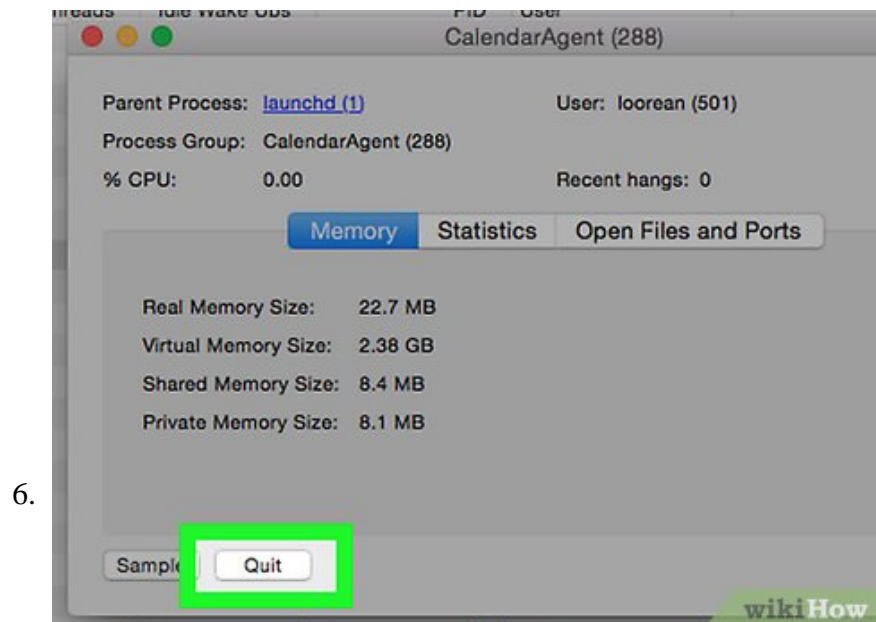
Threads Idle Wake Ups PID User

CalendarAgent (288)

Parent Process: launchd (1)
User: loorean (501)
Process Group: CalendarAgent (288)
% CPU: 0.00
Recent hangs: 0

Memory Statistics Open Files and Ports

Real Memory Size: 22.7 MB
Virtual Memory Size: 2.38 GB
Shared Memory Size: 8.4 MB
Private Memory Size: 8.1 MB

6.

Sample Quit

wikiHow